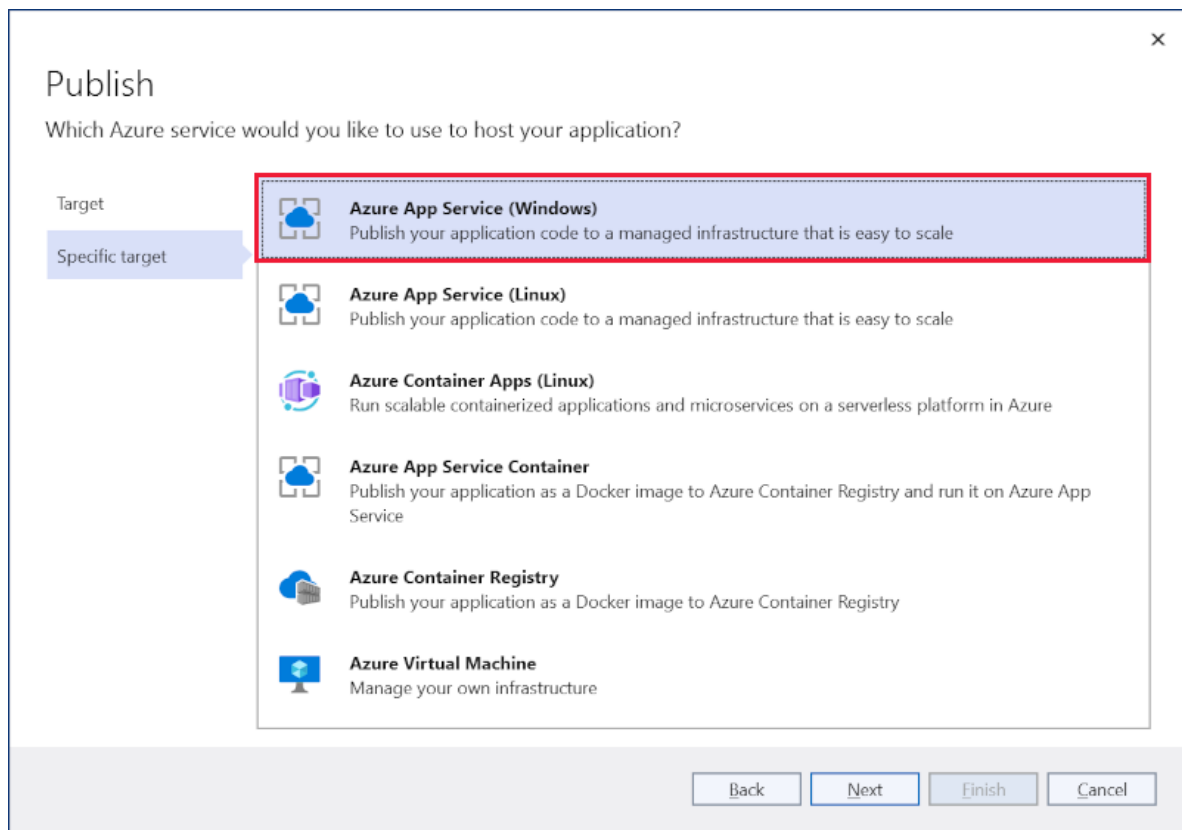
×

Publish

Which Azure service would you like to use to host your application?

Target

Specific target

Azure App Service (Windows)
Publish your application code to a managed infrastructure that is easy to scale

Azure App Service (Linux)
Publish your application code to a managed infrastructure that is easy to scale

Azure Container Apps (Linux)
Run scalable containerized applications and microservices on a serverless platform in Azure

Azure App Service Container
Publish your application as a Docker image to Azure Container Registry and run it on Azure App Service

Azure Container Registry
Publish your application as a Docker image to Azure Container Registry

Azure Virtual Machine
Manage your own infrastructure

Back Next Finish Cancel